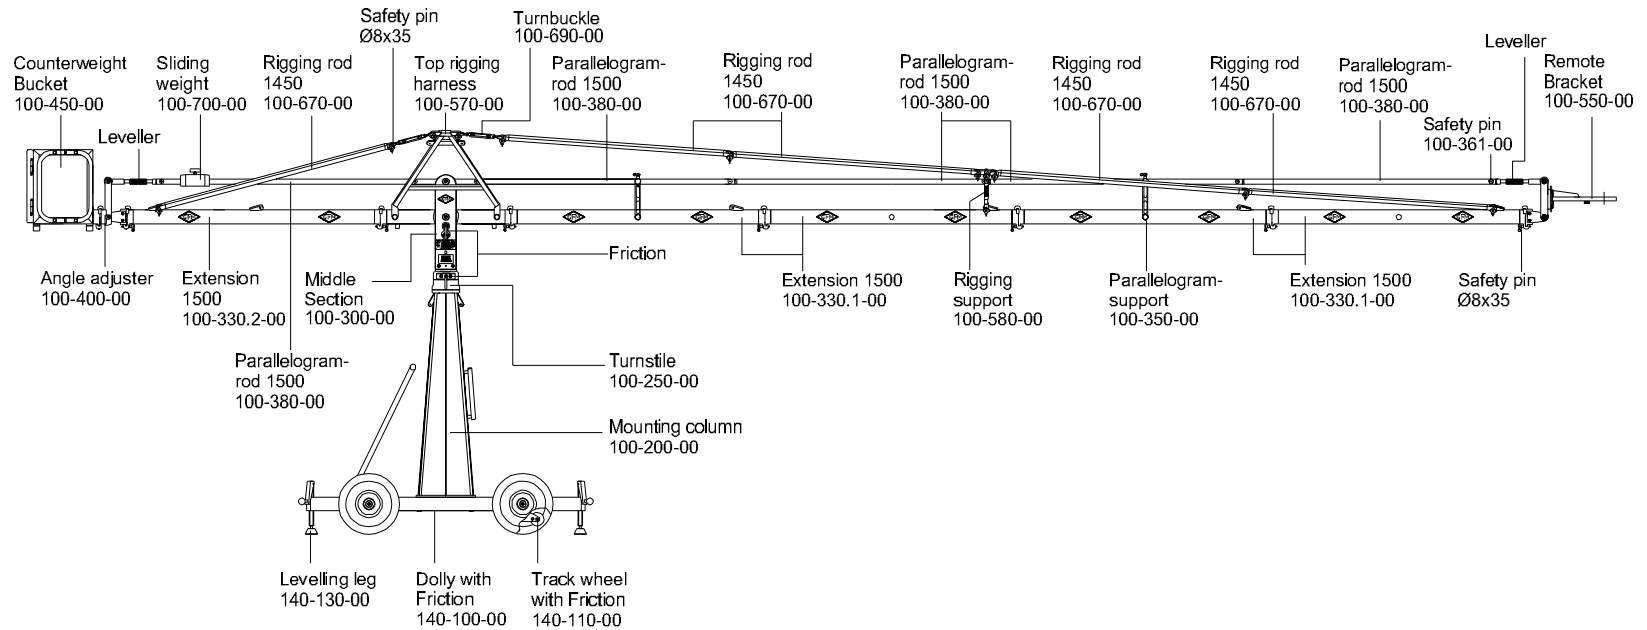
Counterweight Bucket
100-450-00

Sliding weight
100-700-00

Rigging rod
1450
100-670-00

Safety pin
Ø8x35

Top rigging harness
100-570-00

Turnbuckle
100-690-00

Parallelogram-rod 1500
100-380-00

Rigging rod
1450
100-670-00

Parallelogram-rod 1500
100-380-00

Rigging rod
1450
100-670-00

Rigging rod
1450
100-670-00

Parallelogram-rod 1500
100-380-00

Leveller

Remote Bracket
100-550-00

Leveller

Safety pin
100-361-00

Angle adjuster
100-400-00

Extension
1500
100-330.2-00

Middle Section
100-300-00

Friction

Extension 1500
100-330.1-00

Rigging support
100-580-00

Parallelogram-support
100-350-00

Extension 1500
100-330.1-00

Safety pin
Ø8x35

Parallelogram-rod 1500
100-380-00

Turnstile
100-250-00

Mounting column
100-200-00

Levelling leg
140-130-00

Dolly with Friction
140-100-00

Track wheel with Friction
140-110-00